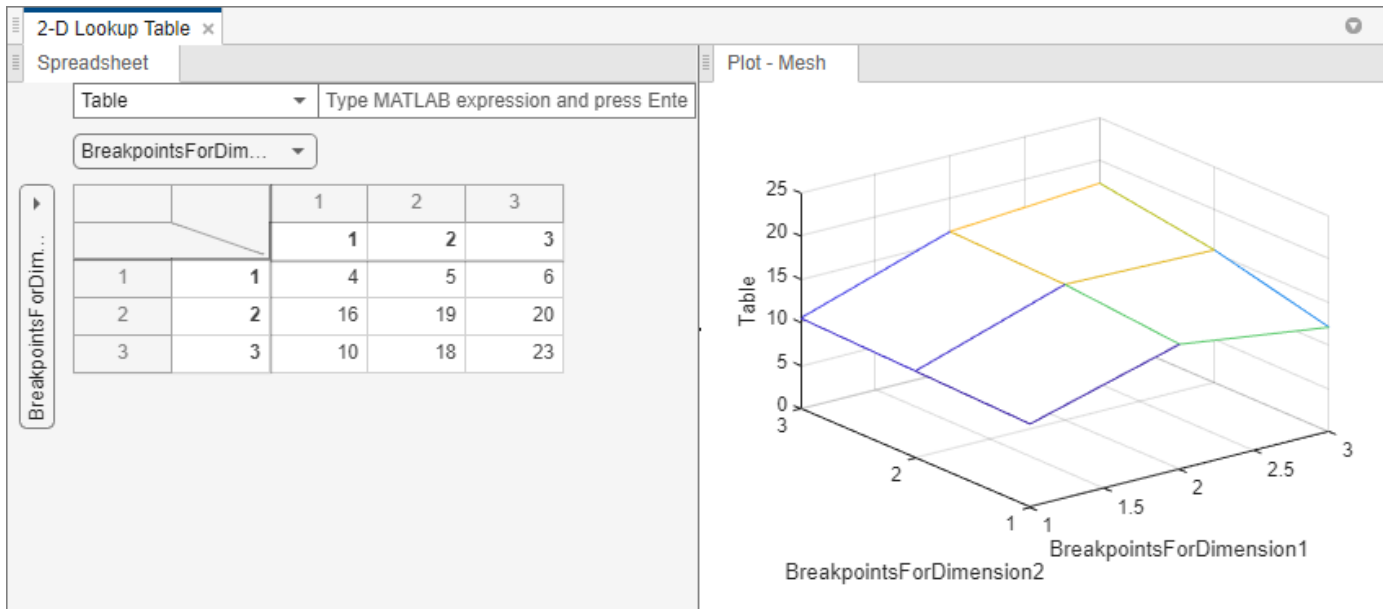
2-D Lookup Table ×

Spreadsheet

Plot - Mesh

Table

Type MATLAB expression and press Ente

BreakpointsForDim...

BreakpointsForDim...

|   |   | 1 | 2 | 3 |
|---|---|---|---|---|
|   |   | 1 | 2 | 3 |
| 1 | 1 | 4 | 5 | 6 |
| 2 | 2 | 16 | 19 | 20 |
| 3 | 3 | 10 | 18 | 23 |

25
20
15
10
5
0
Table
3
2
1
1
1.5
2
2.5
3
BreakpointsForDimension1
BreakpointsForDimension2